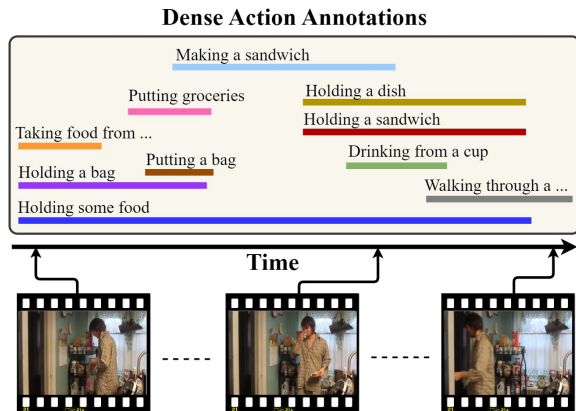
Dense Action Annotations

Making a sandwich

Putting groceries

Holding a dish

Taking food from ...

Holding a sandwich

Putting a bag

Drinking from a cup

Holding a bag

Walking through a ...

Holding some food

Time